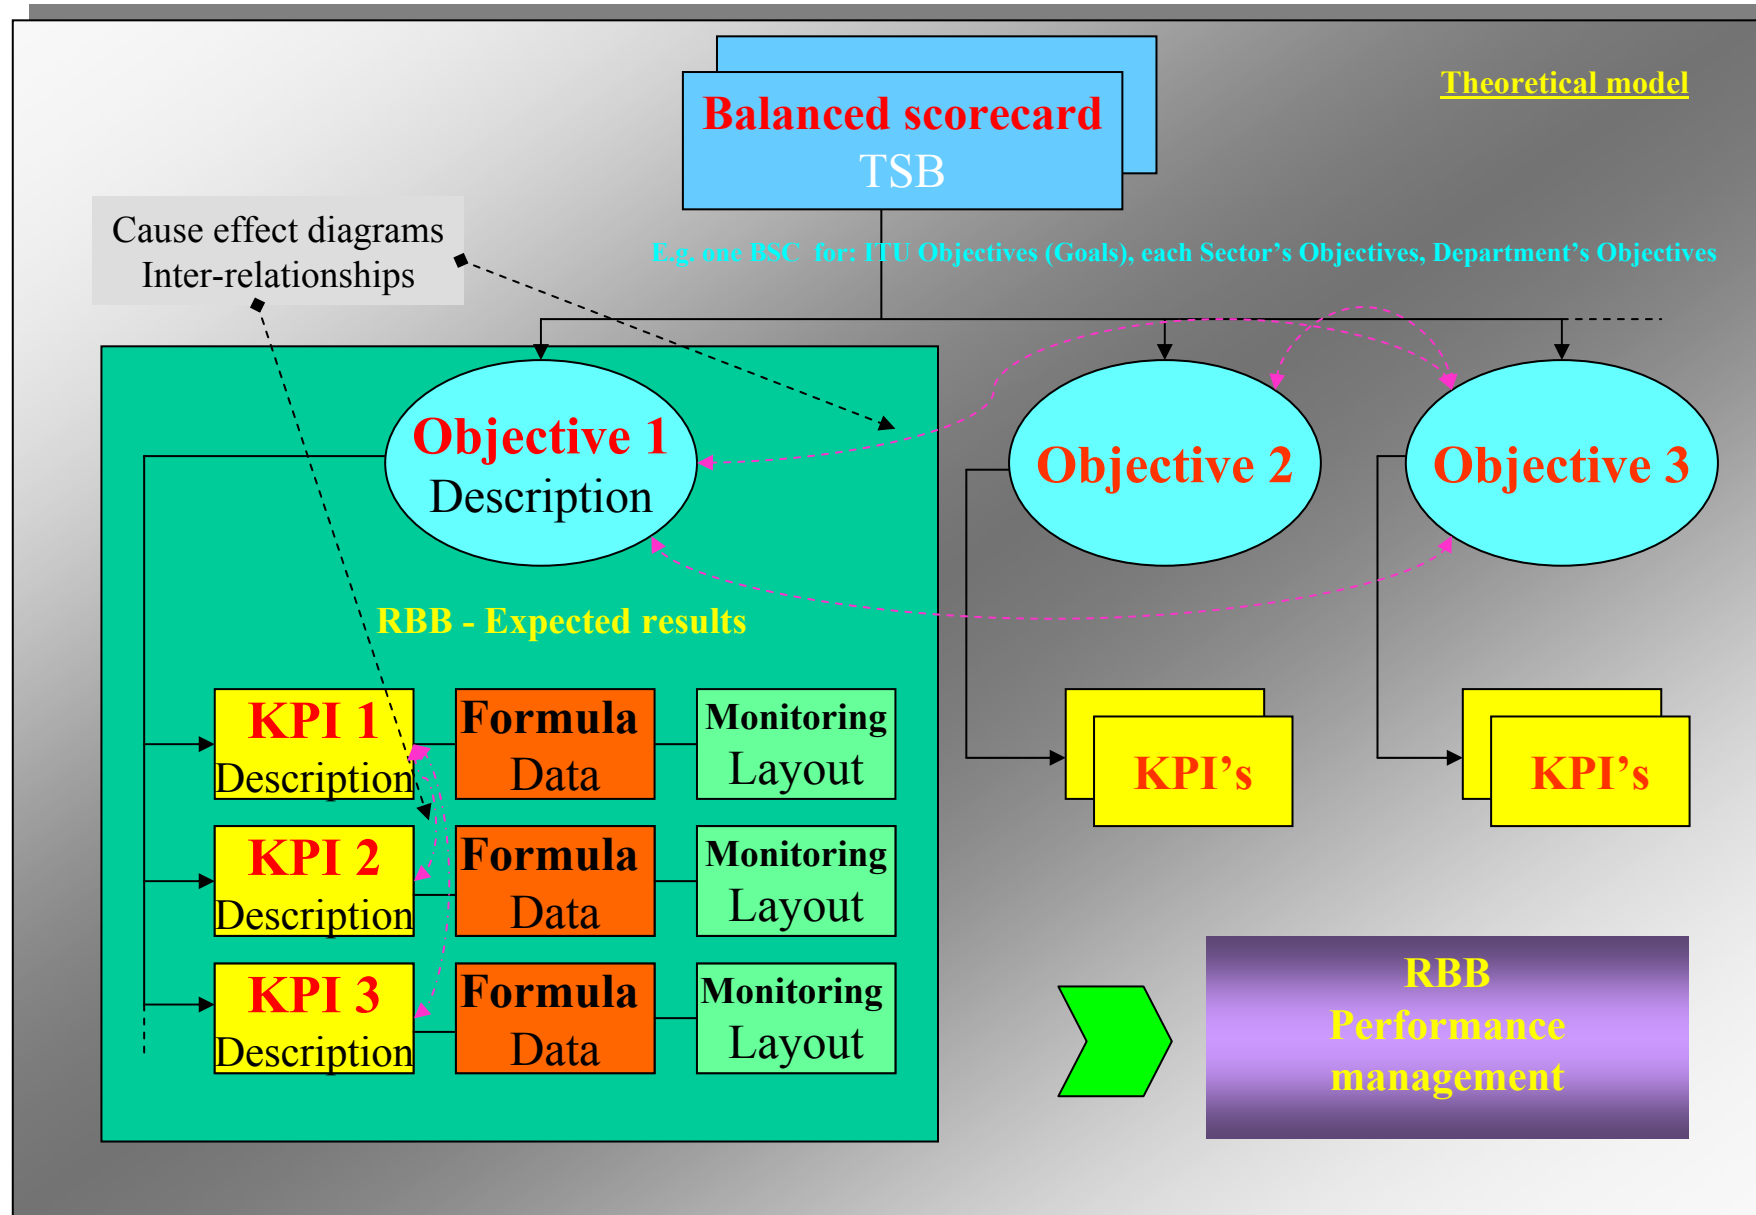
Theoretical model

Balanced scorecard
TSB

Cause effect diagrams
Inter-relationships

E.g. one BSC for: ITU Objectives (Goals), each Sector's Objectives, Department's Objectives

Objective 1
Description

Objective 2

Objective 3

RBB - Expected results

KPI 1
Description

Formula
Data

Monitoring
Layout

KPI 2
Description

Formula
Data

Monitoring
Layout

KPI 3
Description

Formula
Data

Monitoring
Layout

KPI's

KPI's

RBB
Performance
management